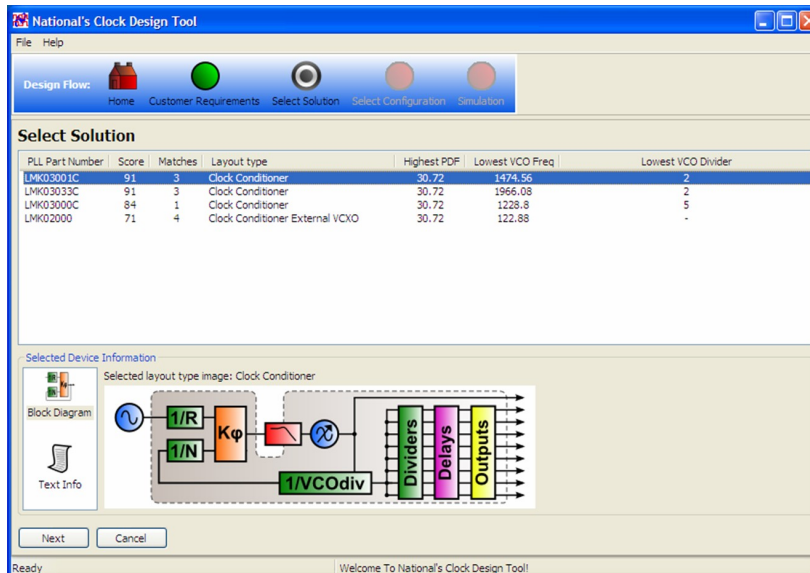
National's Clock Design Tool

File Help

Design Flow: Home Customer Requirements Select Solution Select Configuration Simulation

Select Solution

| PLL Part Number | Score | Matches | Layout type | Highest PDF | Lowest VCO Freq | Lowest VCO Divider |
|---|---|---|---|---|---|---|
| LMK03001C | 91 | 3 | Clock Conditioner | 30.72 | 1474.56 | 2 |
| LMK03033C | 91 | 3 | Clock Conditioner | 30.72 | 1966.08 | 2 |
| LMK03000C | 84 | 1 | Clock Conditioner | 30.72 | 1228.8 | 5 |
| LMK02000 | 71 | 4 | Clock Conditioner External VCXO | 30.72 | 122.88 | - |

Selected Device Information

Block Diagram

Text Info

Selected layout type image: Clock Conditioner

1/R

1/N

Kφ

1/VCOdiv

Dividers

Delays

Outputs

Next Cancel

Ready

Welcome To National's Clock Design Tool!